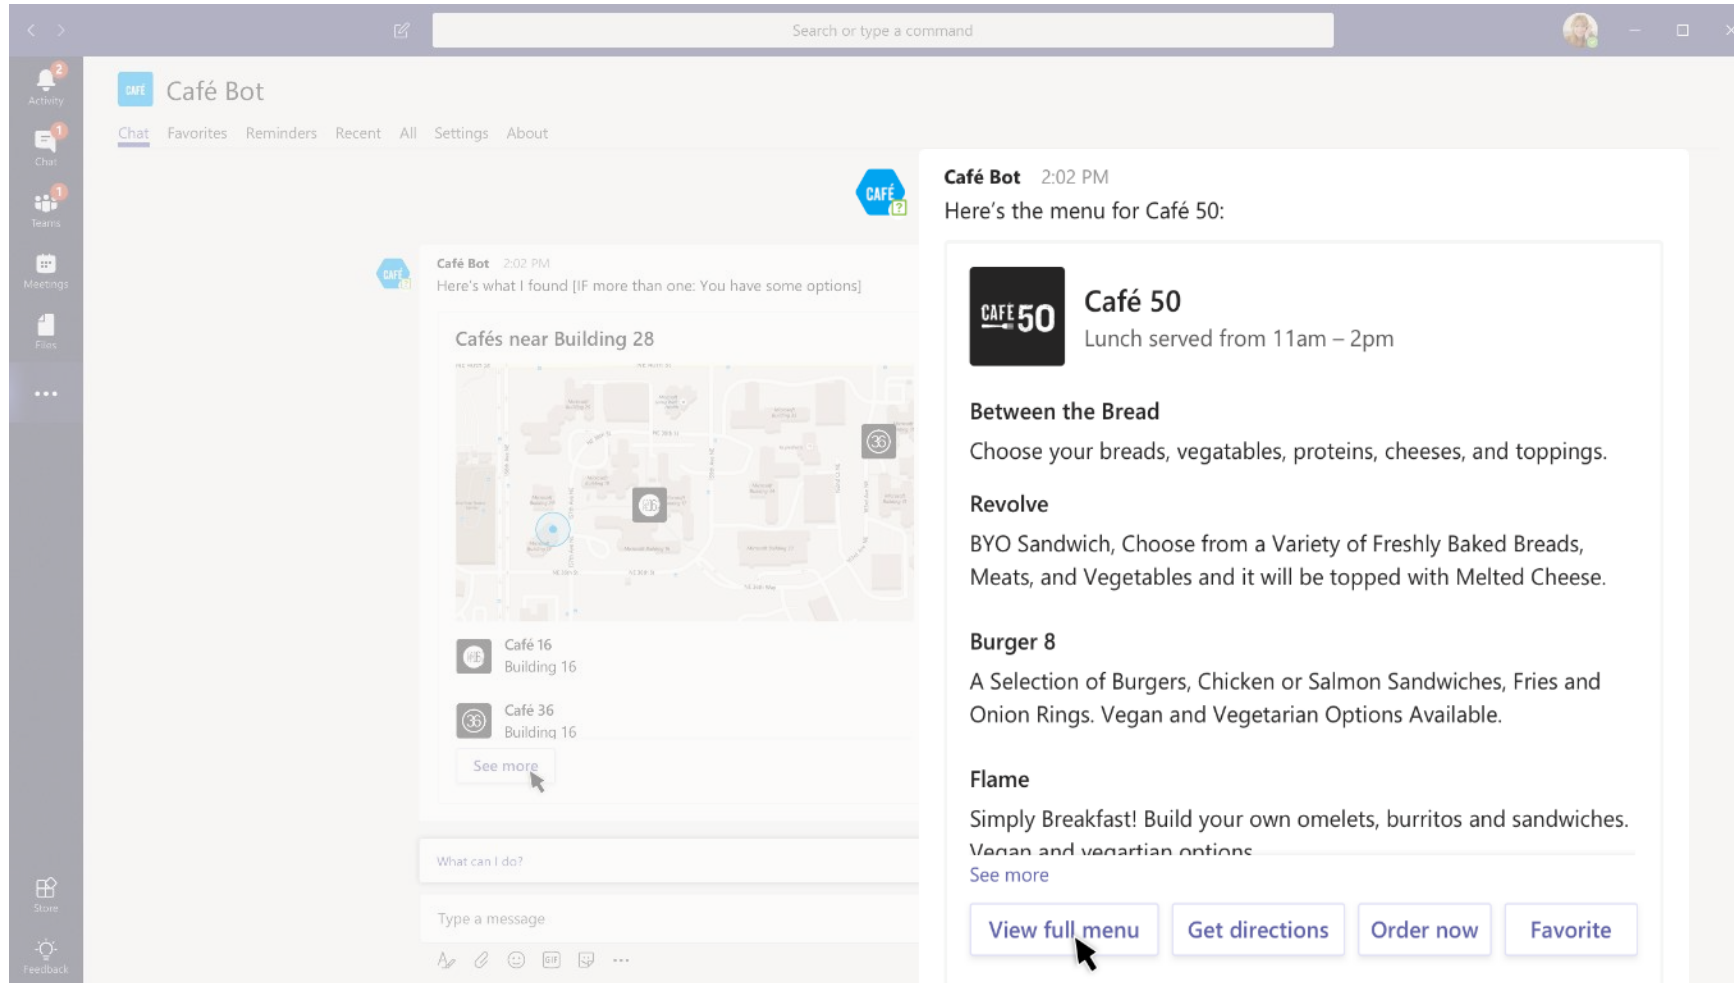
Search or type a command

2 Activity
1 Chat
1 Teams
Meetings
Files
...
Store
Feedback

CAFÉ Café Bot

Chat Favorites Reminders Recent All Settings About

Café Bot 2:02 PM
Here's what I found [IF more than one: You have some options]

Cafés near Building 28

Café 16
Building 16

Café 36
Building 16

See more

What can I do?

Type a message

Café Bot 2:02 PM
Here's the menu for Café 50:

CAFÉ 50 Café 50
Lunch served from 11am – 2pm

Between the Bread
Choose your breads, vegatables, proteins, cheeses, and toppings.

Revolve
BYO Sandwich, Choose from a Variety of Freshly Baked Breads, Meats, and Vegetables and it will be topped with Melted Cheese.

Burger 8
A Selection of Burgers, Chicken or Salmon Sandwiches, Fries and Onion Rings. Vegan and Vegetarian Options Available.

Flame
Simply Breakfast! Build your own omelets, burritos and sandwiches. Vegan and vegartian options

See more

View full menu Get directions Order now Favorite